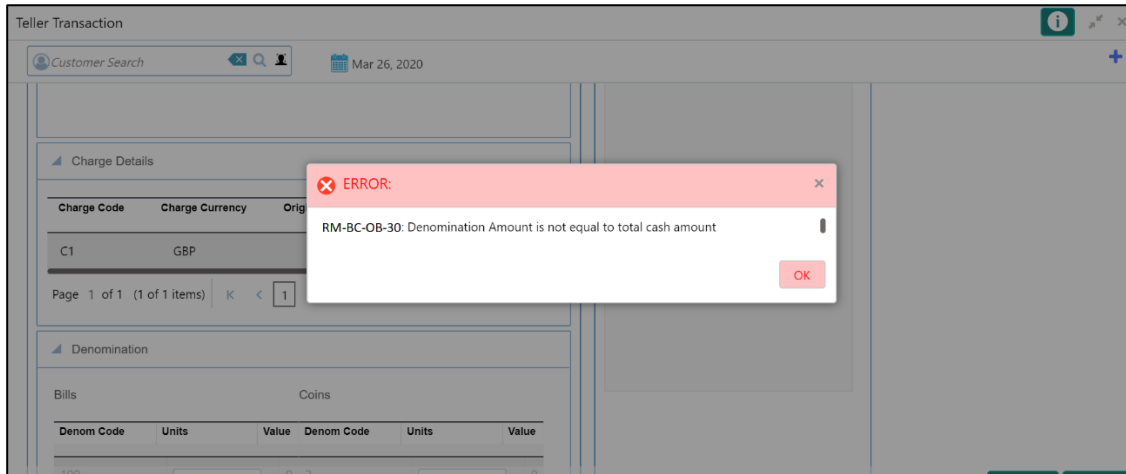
Teller Transaction

Customer Search

Mar 26, 2020

Charge Details

| Charge Code | Charge Currency | Orig |
|---|---|---|
| C1 | GBP | |

Page 1 of 1 (1 of 1 items) K < 1

Denomination

Bills

Coins

| Denom Code | Units | Value | Denom Code | Units | Value |
|---|---|---|---|---|---|

ERROR:

RM-BC-OB-30: Denomination Amount is not equal to total cash amount

OK